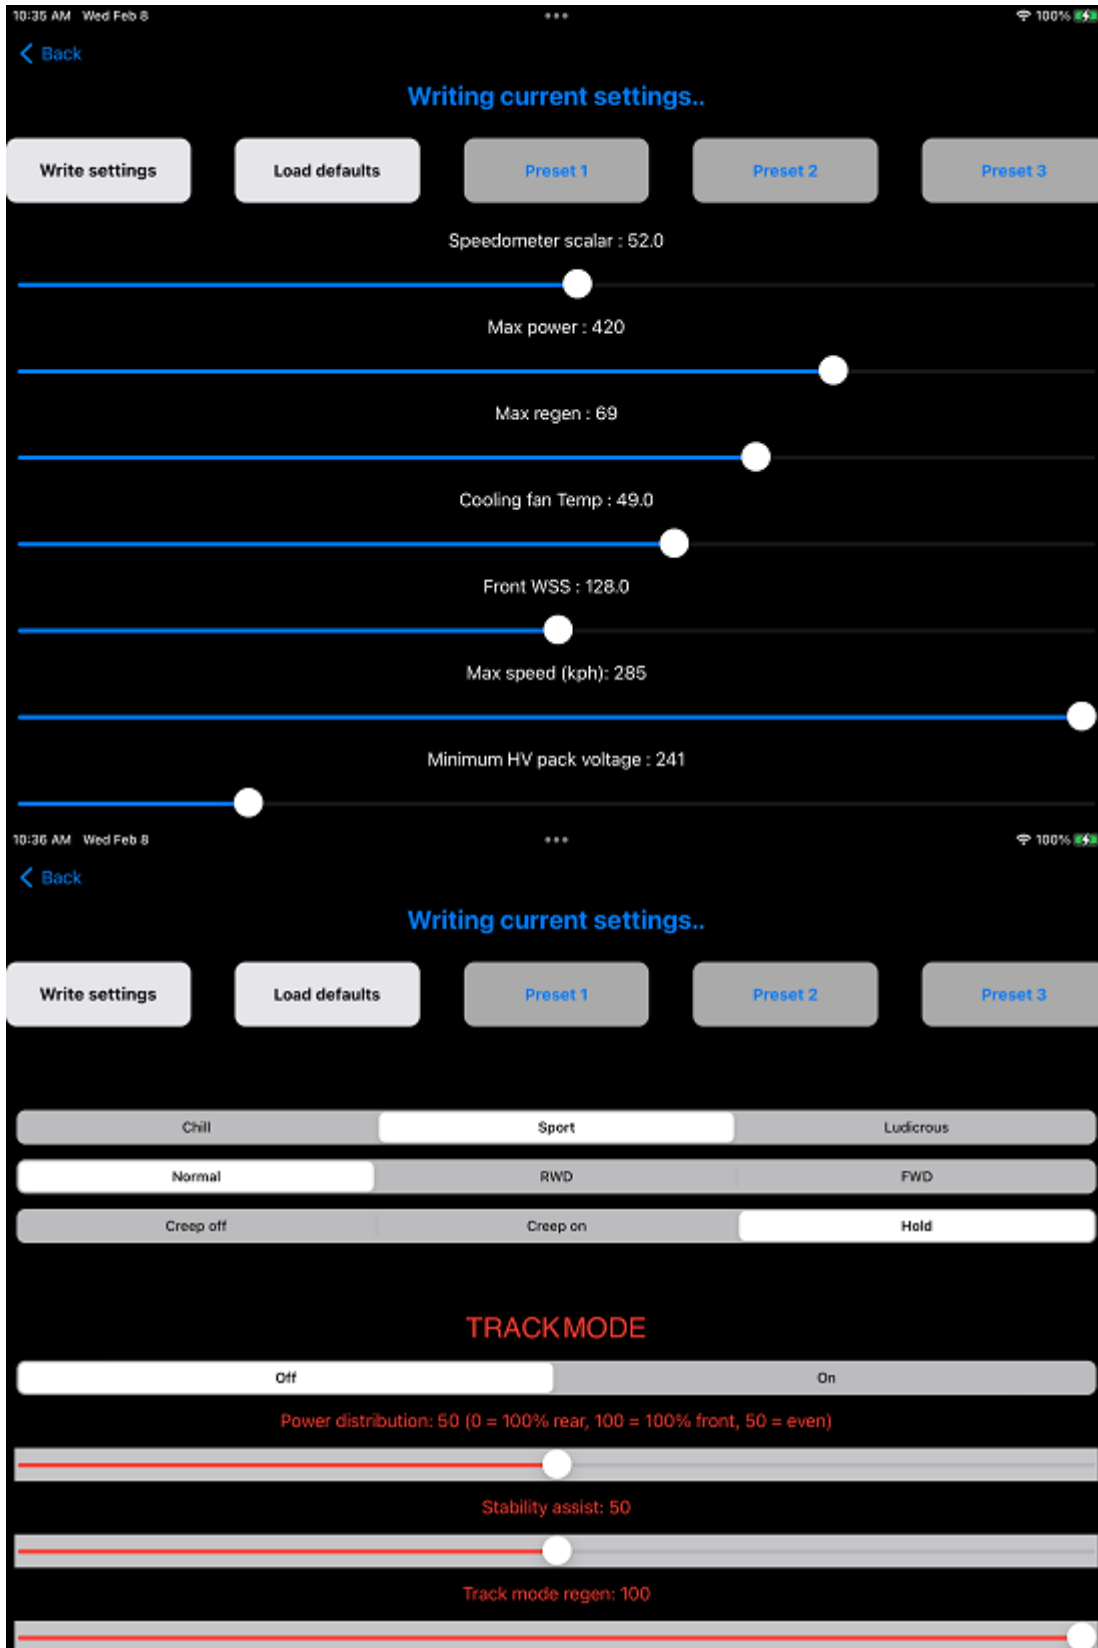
10:35 AM Wed Feb 8
•••
100%

Back

Writing current settings..

Write settings
Load defaults
Preset 1
Preset 2
Preset 3

Speedometer scalar : 52.0

Max power : 420

Max regen : 69

Cooling fan Temp : 49.0

Front WSS : 128.0

Max speed (kph): 285

Minimum HV pack voltage : 241

10:36 AM Wed Feb 8
•••
100%

Back

Writing current settings..

Write settings
Load defaults
Preset 1
Preset 2
Preset 3

Chill
Sport
Ludicrous

Normal
RWD
FWD

Creep off
Creep on
Hold

TRACK MODE

Off
On

Power distribution: 50 (0 = 100% rear, 100 = 100% front, 50 = even)

Stability assist: 50

Track mode regen: 100